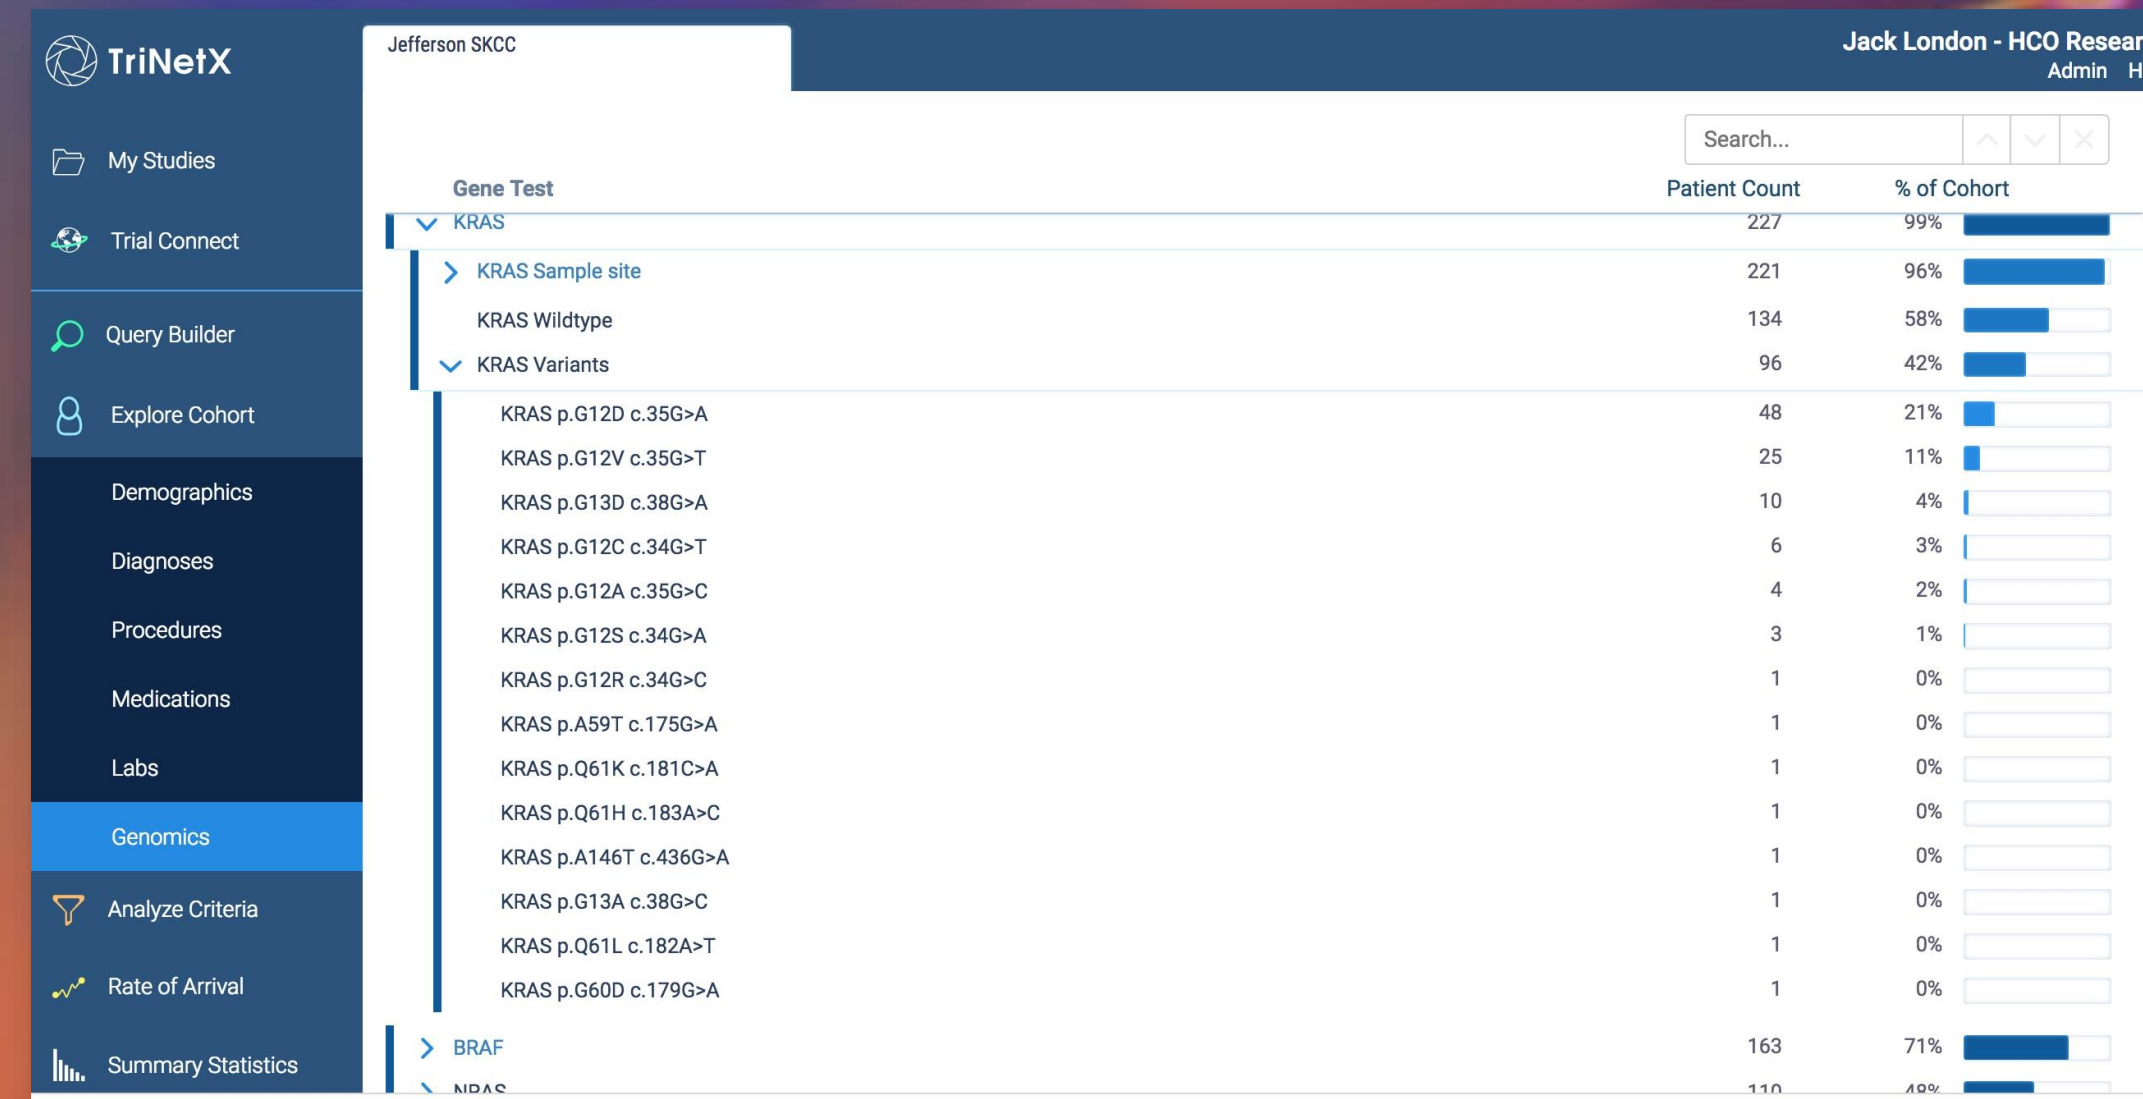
TriNetX

My Studies

Trial Connect

Query Builder

Explore Cohort

Demographics

Diagnoses

Procedures

Medications

Labs

Genomics

Analyze Criteria

Rate of Arrival

Summary Statistics

Jefferson SKCC

Jack London - HCO Resear
Admin H

Search...

| Gene Test | Patient Count | % of Cohort |
|---|---|---|
| KRAS | 227 | 99% |
| KRAS Sample site | 221 | 96% |
| KRAS Wildtype | 134 | 58% |
| KRAS Variants | 96 | 42% |
| KRAS p.G12D c.35G>A | 48 | 21% |
| KRAS p.G12V c.35G>T | 25 | 11% |
| KRAS p.G13D c.38G>A | 10 | 4% |
| KRAS p.G12C c.34G>T | 6 | 3% |
| KRAS p.G12A c.35G>C | 4 | 2% |
| KRAS p.G12S c.34G>A | 3 | 1% |
| KRAS p.G12R c.34G>C | 1 | 0% |
| KRAS p.A59T c.175G>A | 1 | 0% |
| KRAS p.Q61K c.181C>A | 1 | 0% |
| KRAS p.Q61H c.183A>C | 1 | 0% |
| KRAS p.A146T c.436G>A | 1 | 0% |
| KRAS p.G13A c.38G>C | 1 | 0% |
| KRAS p.Q61L c.182A>T | 1 | 0% |
| KRAS p.G60D c.179G>A | 1 | 0% |
| BRAF | 163 | 71% |
| NRAS | 110 | 48% |